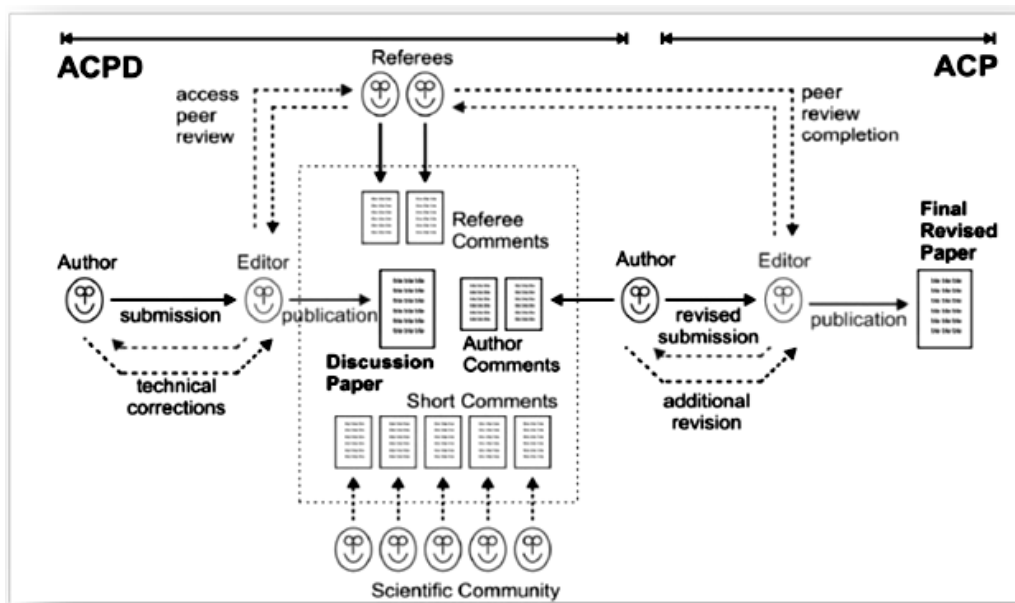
ACPD

ACP

Referees

access peer review

peer review completion

Referee Comments

Final Revised Paper

Author

Editor

submission

publication

technical corrections

Discussion Paper

Author Comments

Author

Editor

revised submission

publication

additional revision

Short Comments

Scientific Community